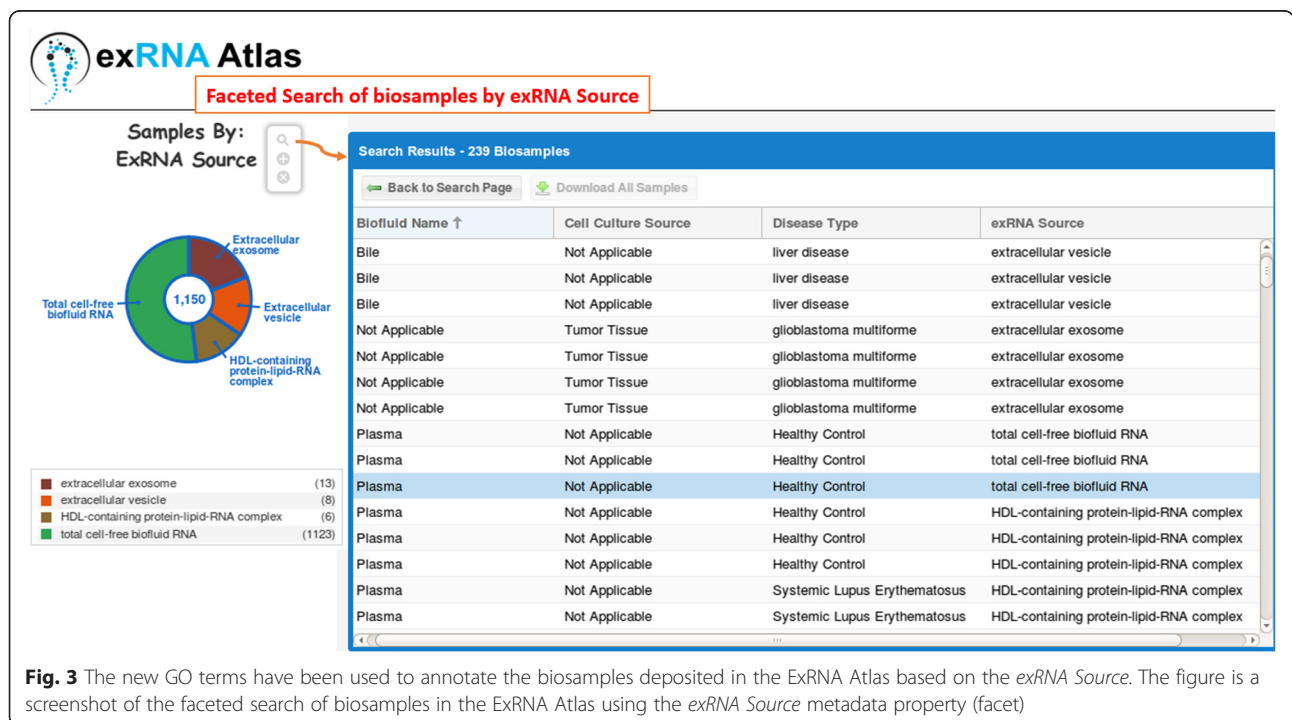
exRNA Atlas

Faceted Search of biosamples by exRNA Source

Samples By: ExRNA Source

Extracellular exosome

Extracellular vesicle

HDL-containing protein-lipid-RNA complex

Total cell-free biofluid RNA

1,150

| | |
|---|---|
| extracellular exosome | (13) |
| extracellular vesicle | (8) |
| HDL-containing protein-lipid-RNA complex | (6) |
| total cell-free biofluid RNA | (1123) |

Search Results - 239 Biosamples

Back to Search Page

Download All Samples

| Biofluid Name ↑ | Cell Culture Source | Disease Type | exRNA Source |
|---|---|---|---|
| Bile | Not Applicable | liver disease | extracellular vesicle |
| Bile | Not Applicable | liver disease | extracellular vesicle |
| Bile | Not Applicable | liver disease | extracellular vesicle |
| Not Applicable | Tumor Tissue | glioblastoma multiforme | extracellular exosome |
| Not Applicable | Tumor Tissue | glioblastoma multiforme | extracellular exosome |
| Not Applicable | Tumor Tissue | glioblastoma multiforme | extracellular exosome |
| Not Applicable | Tumor Tissue | glioblastoma multiforme | extracellular exosome |
| Plasma | Not Applicable | Healthy Control | total cell-free biofluid RNA |
| Plasma | Not Applicable | Healthy Control | total cell-free biofluid RNA |
| Plasma | Not Applicable | Healthy Control | total cell-free biofluid RNA |
| Plasma | Not Applicable | Healthy Control | HDL-containing protein-lipid-RNA complex |
| Plasma | Not Applicable | Healthy Control | HDL-containing protein-lipid-RNA complex |
| Plasma | Not Applicable | Healthy Control | HDL-containing protein-lipid-RNA complex |
| Plasma | Not Applicable | Systemic Lupus Erythematosus | HDL-containing protein-lipid-RNA complex |
| Plasma | Not Applicable | Systemic Lupus Erythematosus | HDL-containing protein-lipid-RNA complex |

**Fig. 3** The new GO terms have been used to annotate the biosamples deposited in the ExRNA Atlas based on the *exRNA Source*. The figure is a screenshot of the faceted search of biosamples in the ExRNA Atlas using the *exRNA Source* metadata property (facet)